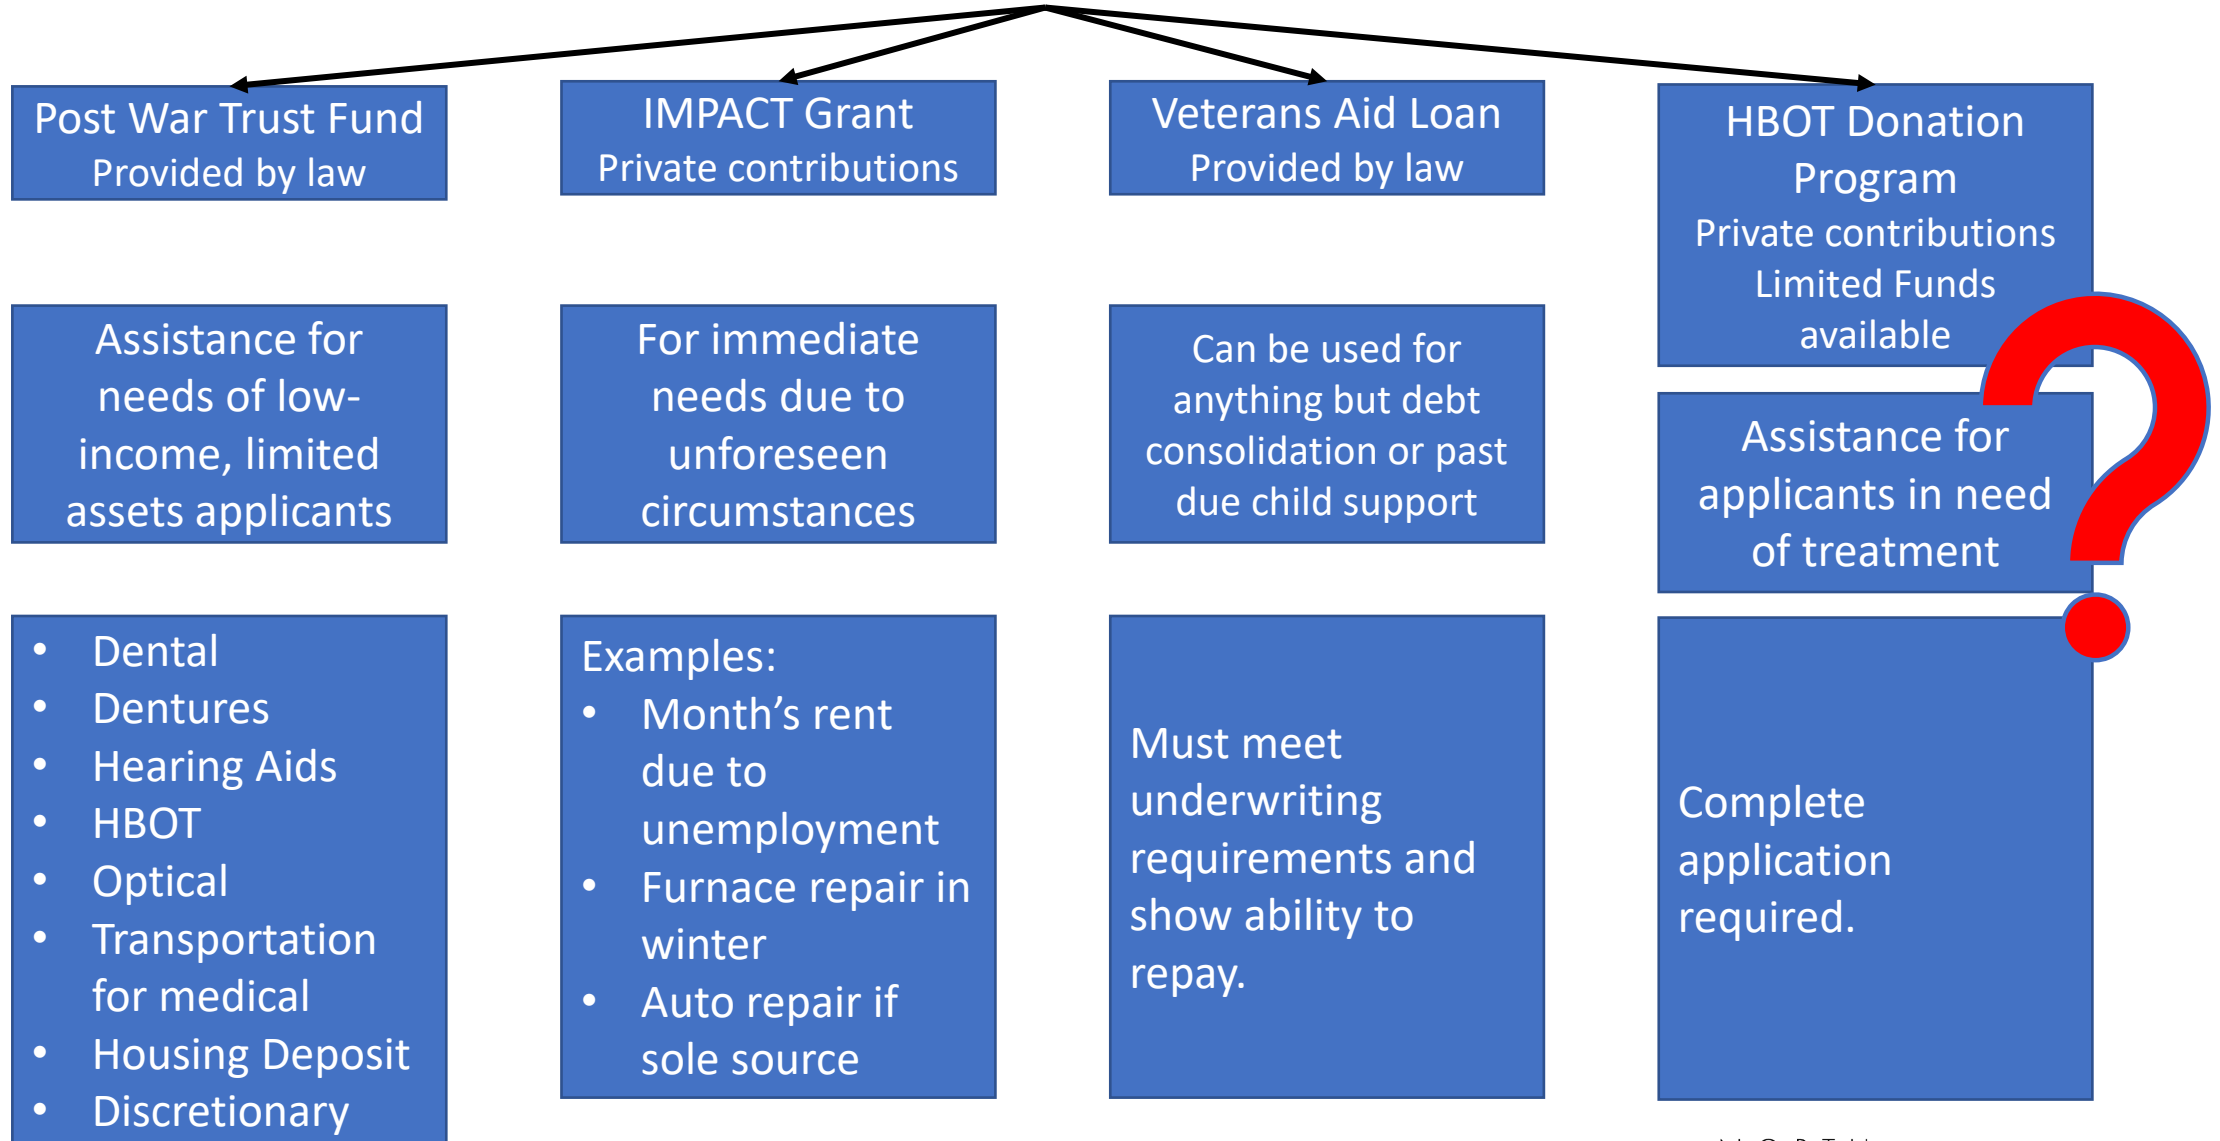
Post War Trust Fund
Provided by law

IMPACT Grant
Private contributions

Veterans Aid Loan
Provided by law

HBOT Donation Program
Private contributions
Limited Funds available

Assistance for needs of low-income, limited assets applicants

For immediate needs due to unforeseen circumstances

Can be used for anything but debt consolidation or past due child support

Assistance for applicants in need of treatment

- Dental
- Dentures
- Hearing Aids
- HBOT
- Optical
- Transportation for medical
- Housing Deposit
- Discretionary

Examples:
- Month's rent due to unemployment
- Furnace repair in winter
- Auto repair if sole source

Must meet underwriting requirements and show ability to repay.

Complete application required.